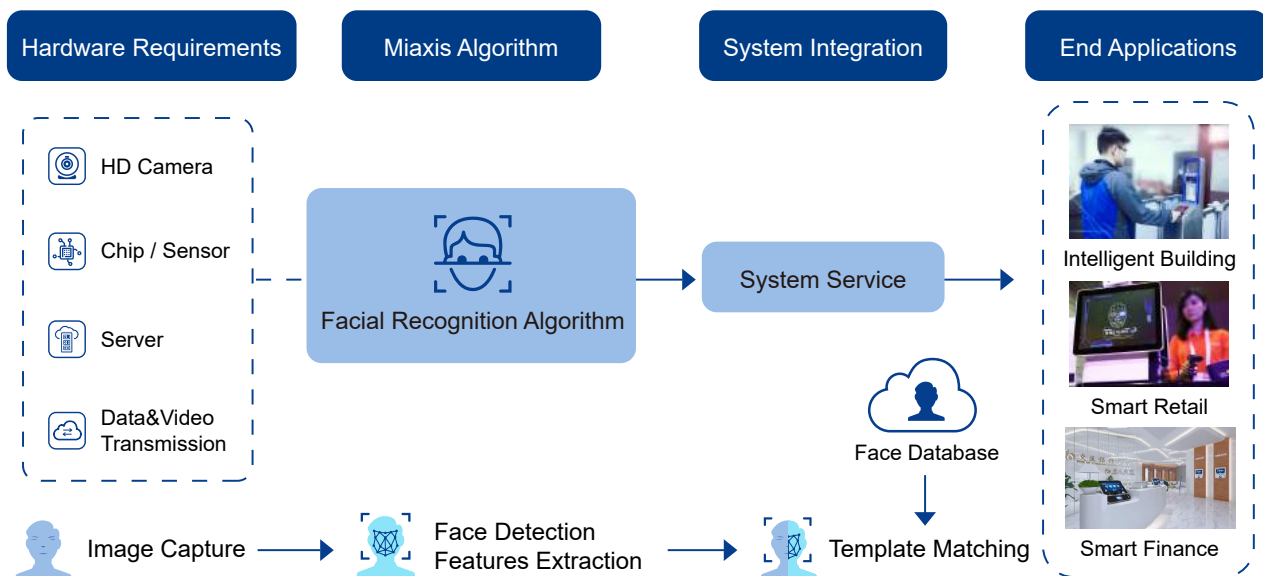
Hardware Requirements
Miaxis Algorithm
System Integration
End Applications

HD Camera
Chip / Sensor
Server
Data&Video Transmission

Facial Recognition Algorithm

System Service

Intelligent Building
Smart Retail
Smart Finance

Face Database

Image Capture
Face Detection
Features Extraction
Template Matching